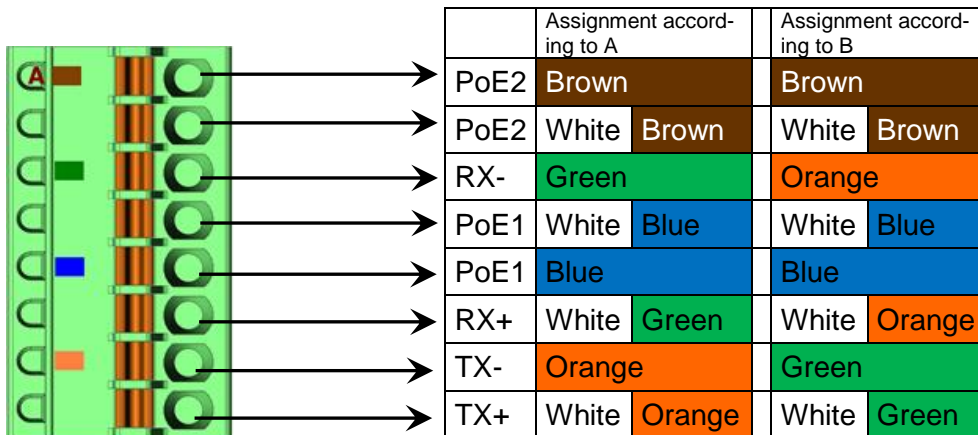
A

| | Assignment according to A | | | Assignment according to B | |
|---|---|---|---|---|---|
| PoE2 | Brown | | | Brown | |
| PoE2 | White | Brown | | White | Brown |
| RX- | Green | | | Orange | |
| PoE1 | White | Blue | | White | Blue |
| PoE1 | Blue | | | Blue | |
| RX+ | White | Green | | White | Orange |
| TX- | Orange | | | Green | |
| TX+ | White | Orange | | White | Green |